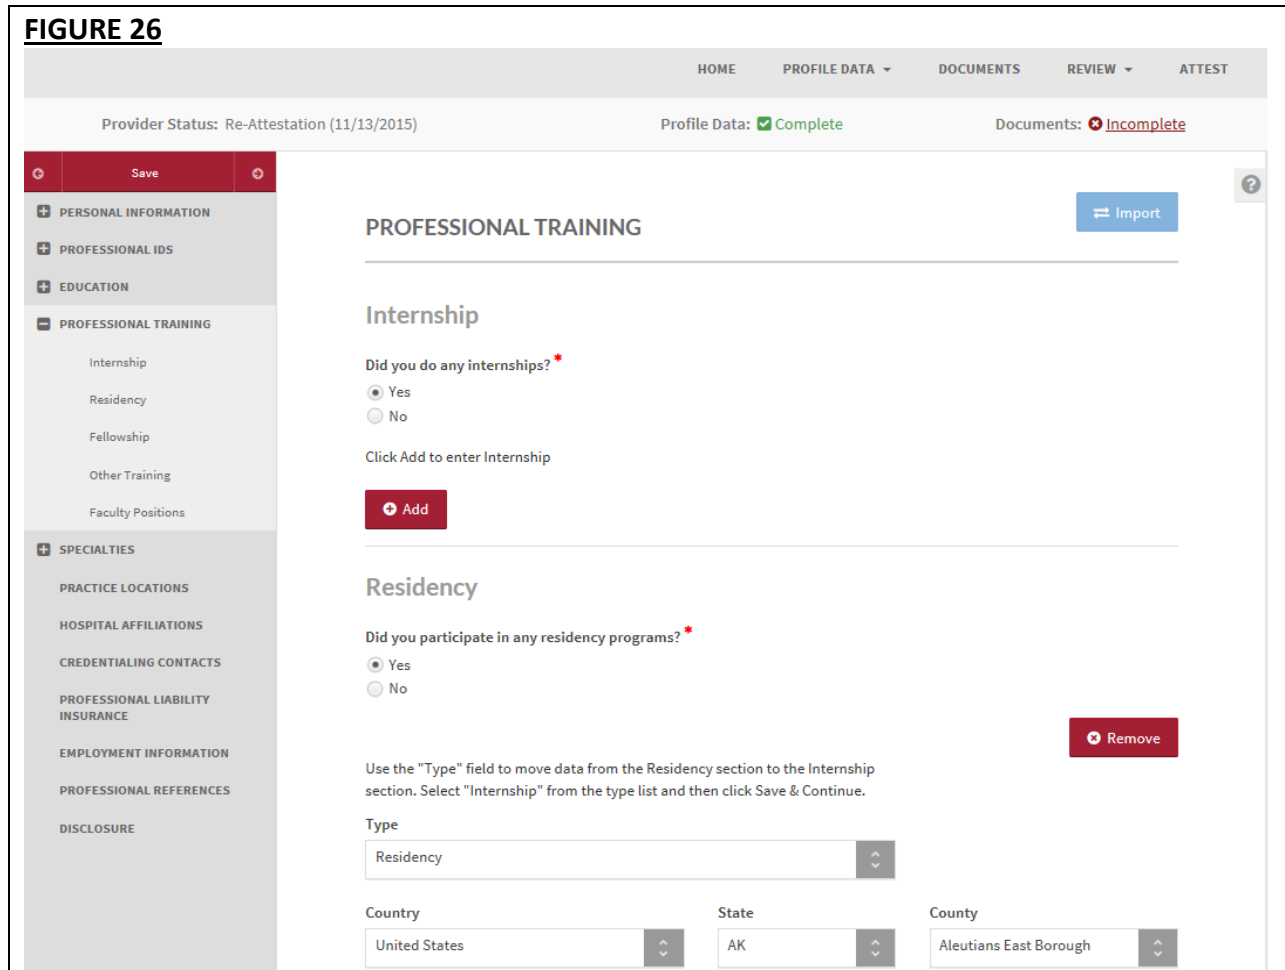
FIGURE 26

HOME PROFILE DATA DOCUMENTS REVIEW ATTEST

Provider Status: Re-Attestation (11/13/2015) Profile Data: Complete Documents: Incomplete

Save

PERSONAL INFORMATION
PROFESSIONAL IDS
EDUCATION
PROFESSIONAL TRAINING
Internship
Residency
Fellowship
Other Training
Faculty Positions
SPECIALTIES
PRACTICE LOCATIONS
HOSPITAL AFFILIATIONS
CREDENTIALING CONTACTS
PROFESSIONAL LIABILITY INSURANCE
EMPLOYMENT INFORMATION
PROFESSIONAL REFERENCES
DISCLOSURE

PROFESSIONAL TRAINING

Import

Internship

Did you do any internships? *
Yes
No

Click Add to enter Internship

Add

Residency

Did you participate in any residency programs? *
Yes
No

Remove

Use the "Type" field to move data from the Residency section to the Internship section. Select "Internship" from the type list and then click Save & Continue.

Type
Residency

Country
United States

State
AK

County
Aleutians East Borough